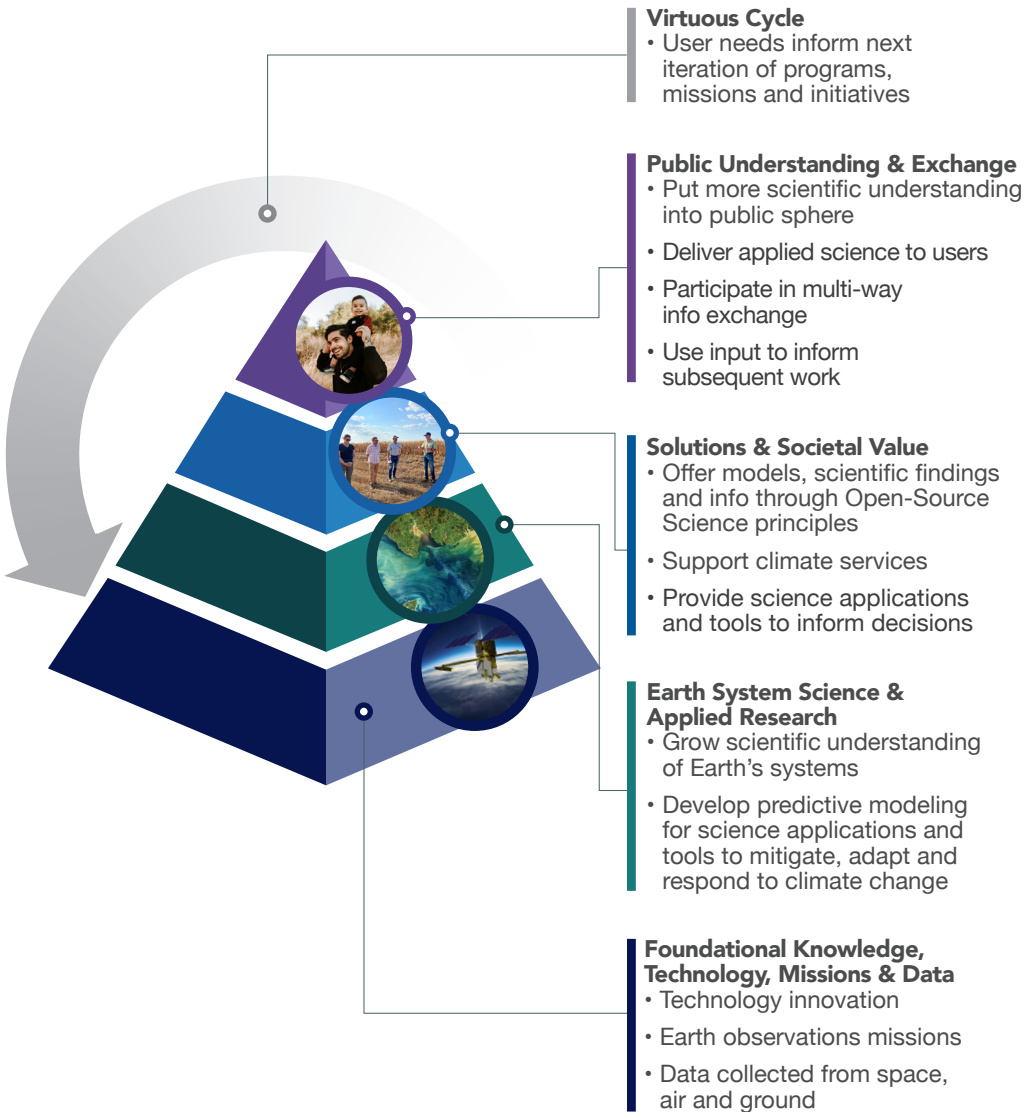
Virtuous Cycle
• User needs inform next iteration of programs, missions and initiatives

Public Understanding & Exchange
• Put more scientific understanding into public sphere
• Deliver applied science to users
• Participate in multi-way info exchange
• Use input to inform subsequent work

Solutions & Societal Value
• Offer models, scientific findings and info through Open-Source Science principles
• Support climate services
• Provide science applications and tools to inform decisions

Earth System Science & Applied Research
• Grow scientific understanding of Earth's systems
• Develop predictive modeling for science applications and tools to mitigate, adapt and respond to climate change

Foundational Knowledge, Technology, Missions & Data
• Technology innovation
• Earth observations missions
• Data collected from space, air and ground